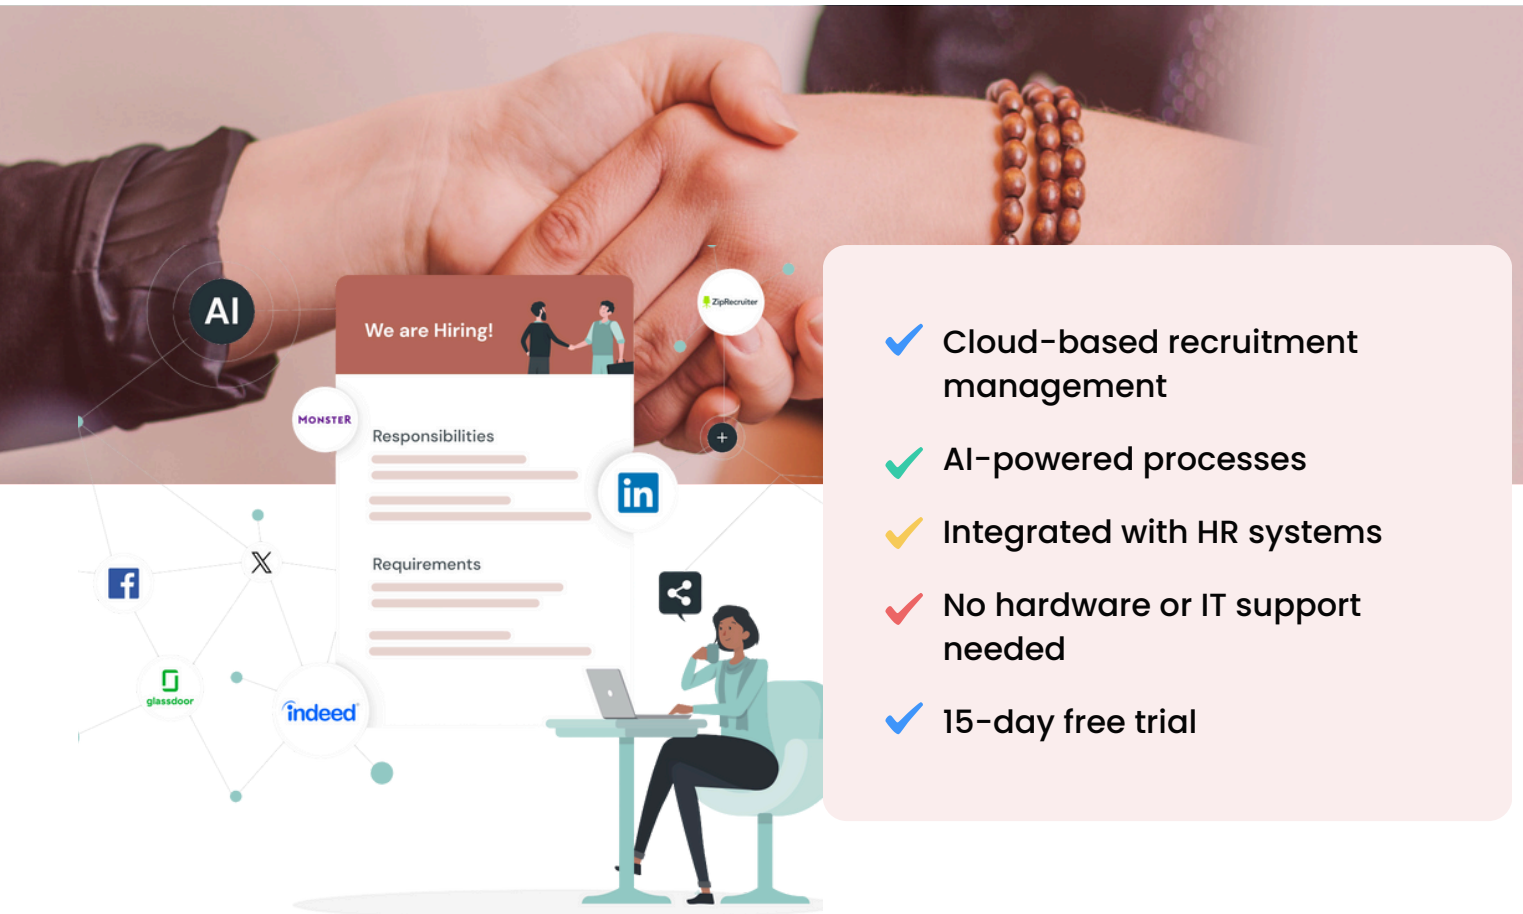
AI

We are Hiring!

ZipRecruiter

MONSTER

Responsibilities

in

Requirements

+

X

f

glassdoor

indeed

Cloud-based recruitment management

AI-powered processes

Integrated with HR systems

No hardware or IT support needed

15-day free trial